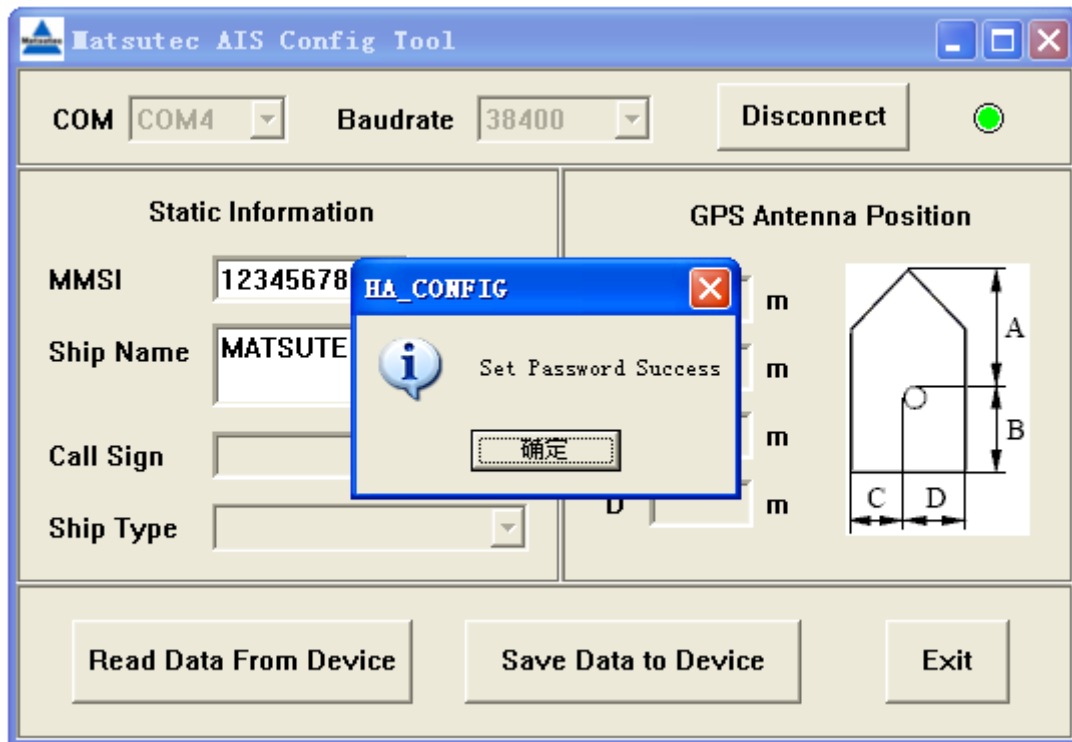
Matsutec AIS Config Tool

COM COM4 Baudrate 38400 Disconnect

Static Information

MMSI 12345678

Ship Name MATSUTE

Call Sign

Ship Type

GPS Antenna Position

m
m
m
D m

A
B
C D

HA_CONFIG

Set Password Success

确定

Read Data From Device

Save Data to Device

Exit